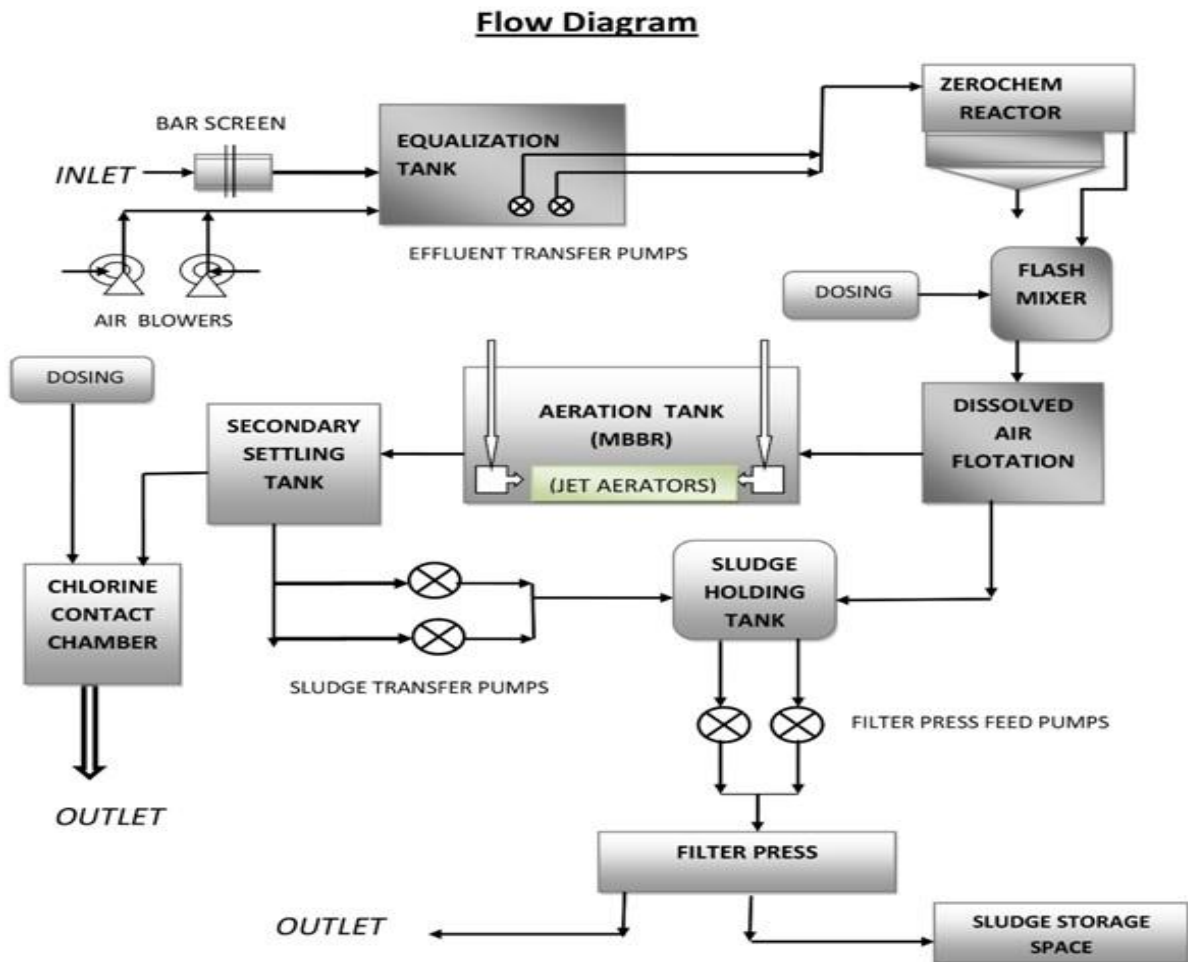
Flow Diagram

ZEROCHEM REACTOR

BAR SCREEN

EQUALIZATION TANK

INLET

EFFLUENT TRANSFER PUMPS

AIR BLOWERS

DOSING

FLASH MIXER

DOSING

SECONDARY SETTLING TANK

AERATION TANK (MBBR)

(JET AERATORS)

DISSOLVED AIR FLOTATION

CHLORINE CONTACT CHAMBER

SLUDGE HOLDING TANK

SLUDGE TRANSFER PUMPS

FILTER PRESS FEED PUMPS

OUTLET

FILTER PRESS

OUTLET

SLUDGE STORAGE SPACE